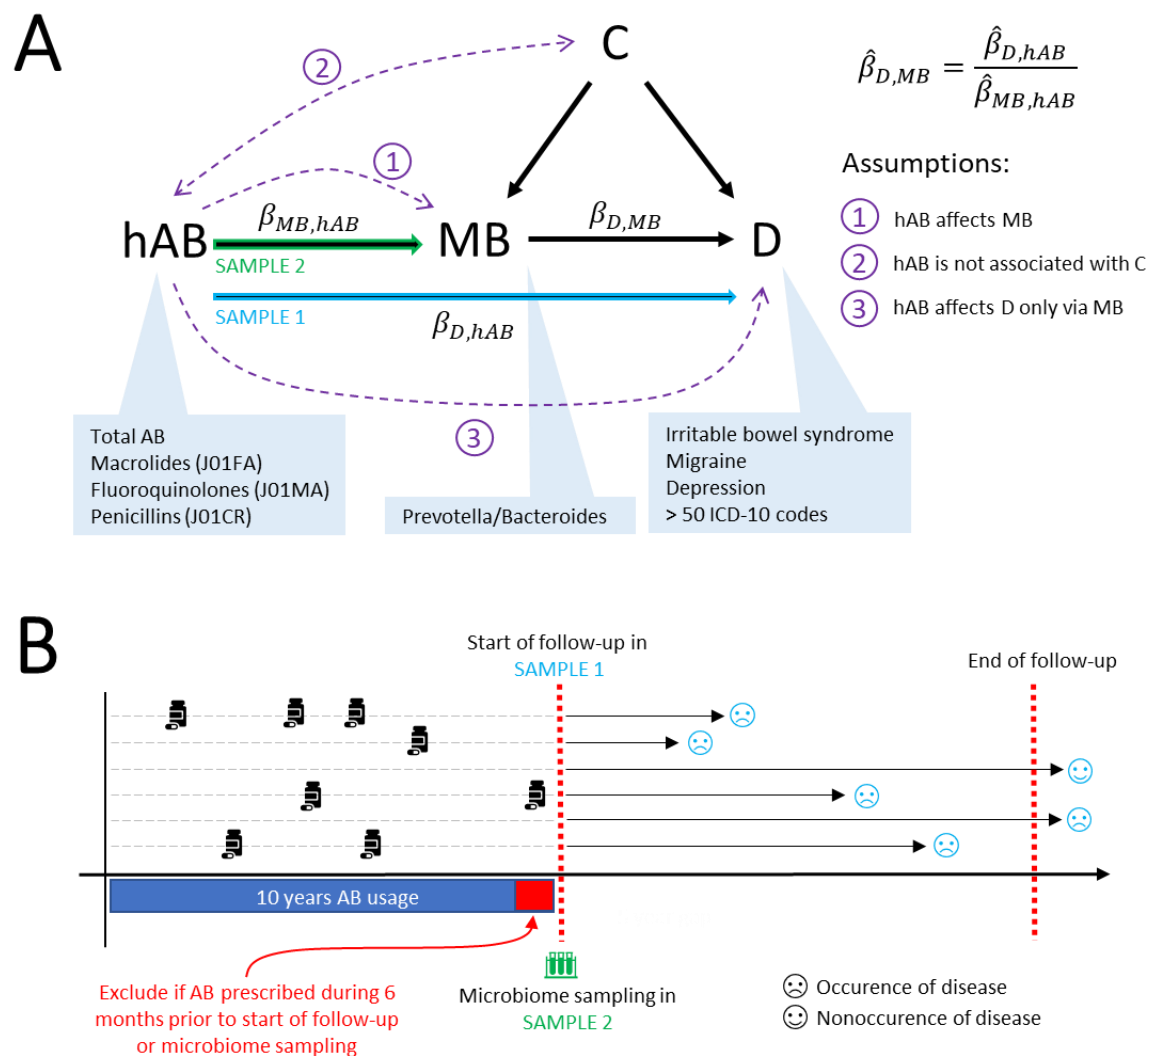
A

C

$\hat{\beta}_{D,MB} = \frac{\hat{\beta}_{D,hAB}}{\hat{\beta}_{MB,hAB}}$

2

1

hAB $\beta_{MB,hAB}$ MB $\beta_{D,MB}$ D

SAMPLE 2

SAMPLE 1

$\beta_{D,hAB}$

Assumptions:

1 hAB affects MB

2 hAB is not associated with C

3 hAB affects D only via MB

3

Total AB
Macrolides (J01FA)
Fluoroquinolones (J01MA)
Penicillins (J01CR)

Prevotella/Bacteroides

Irritable bowel syndrome
Migraine
Depression
> 50 ICD-10 codes

B

Start of follow-up in
SAMPLE 1

End of follow-up

10 years AB usage

Exclude if AB prescribed during 6 months prior to start of follow-up or microbiome sampling

Microbiome sampling in
SAMPLE 2

☹ Occurence of disease
☺ Nonoccurence of disease